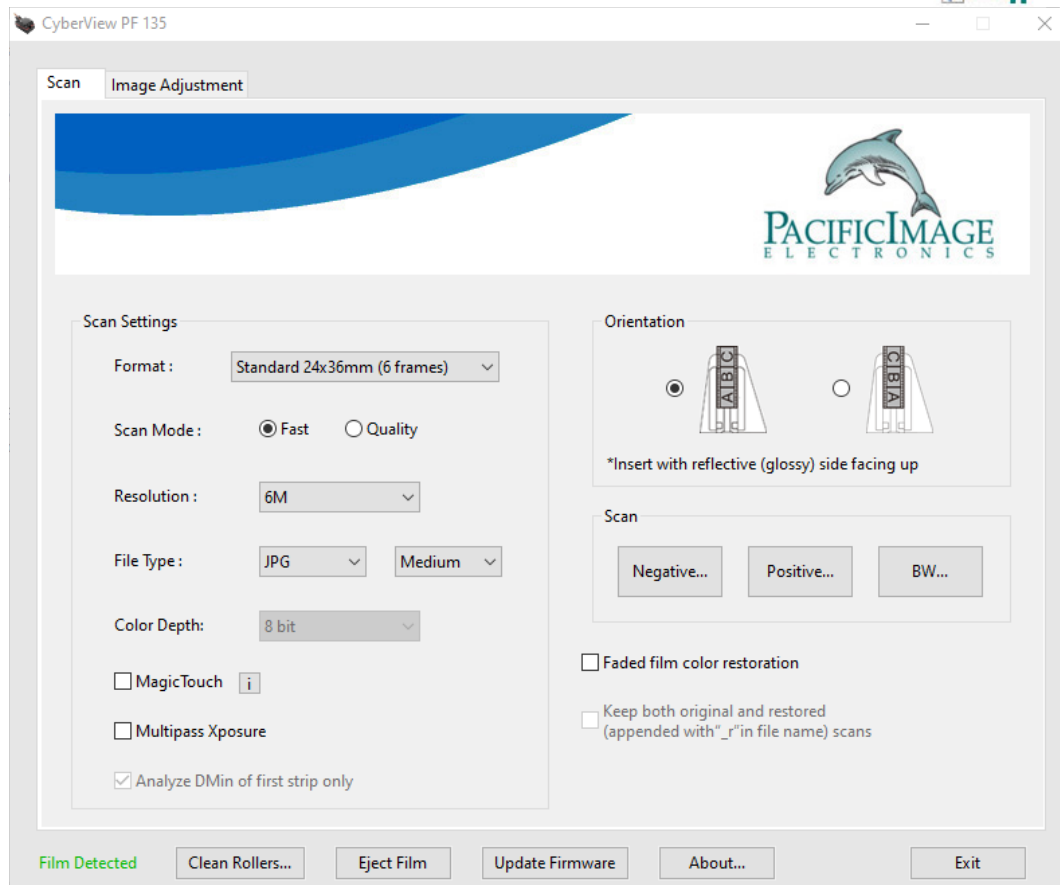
CyberView PF 135

Scan Image Adjustment

PACIFICIMAGE
ELECTRONICS

Scan Settings

Format : Standard 24x36mm (6 frames)

Scan Mode : Fast Quality

Resolution : 6M

File Type : JPG Medium

Color Depth: 8 bit

MagicTouch i

Multipass Xposure

Analyze DMin of first strip only

Orientation

A B C

C B A

*Insert with reflective (glossy) side facing up

Scan

Negative... Positive... BW...

Faded film color restoration

Keep both original and restored (appended with"_r"in file name) scans

Film Detected Clean Rollers... Eject Film Update Firmware About... Exit